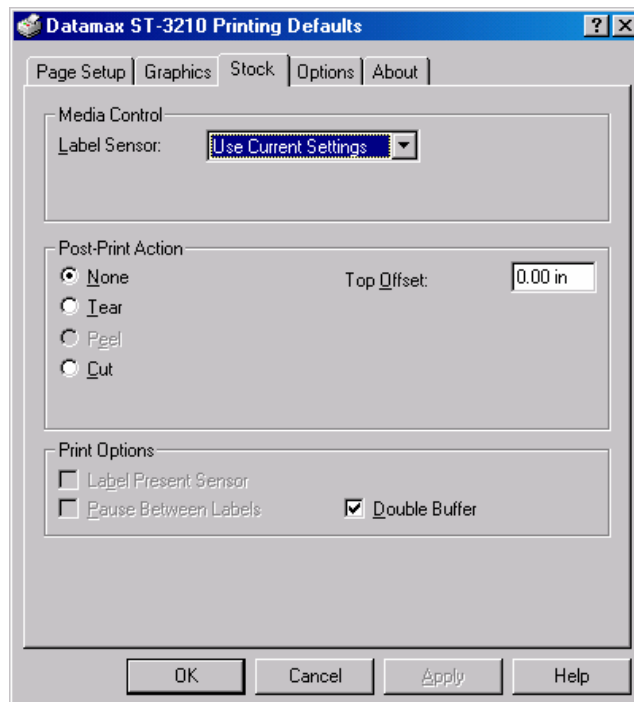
Datamax ST-3210 Printing Defaults

?
X

Page Setup
Graphics
Stock
Options
About

Media Control
Label Sensor:
Use Current Settings

Post-Print Action
None
Tear
Peel
Cut
Top Offset:
0.00 in

Print Options
Label Present Sensor
Pause Between Labels
Double Buffer

OK
Cancel
Apply
Help